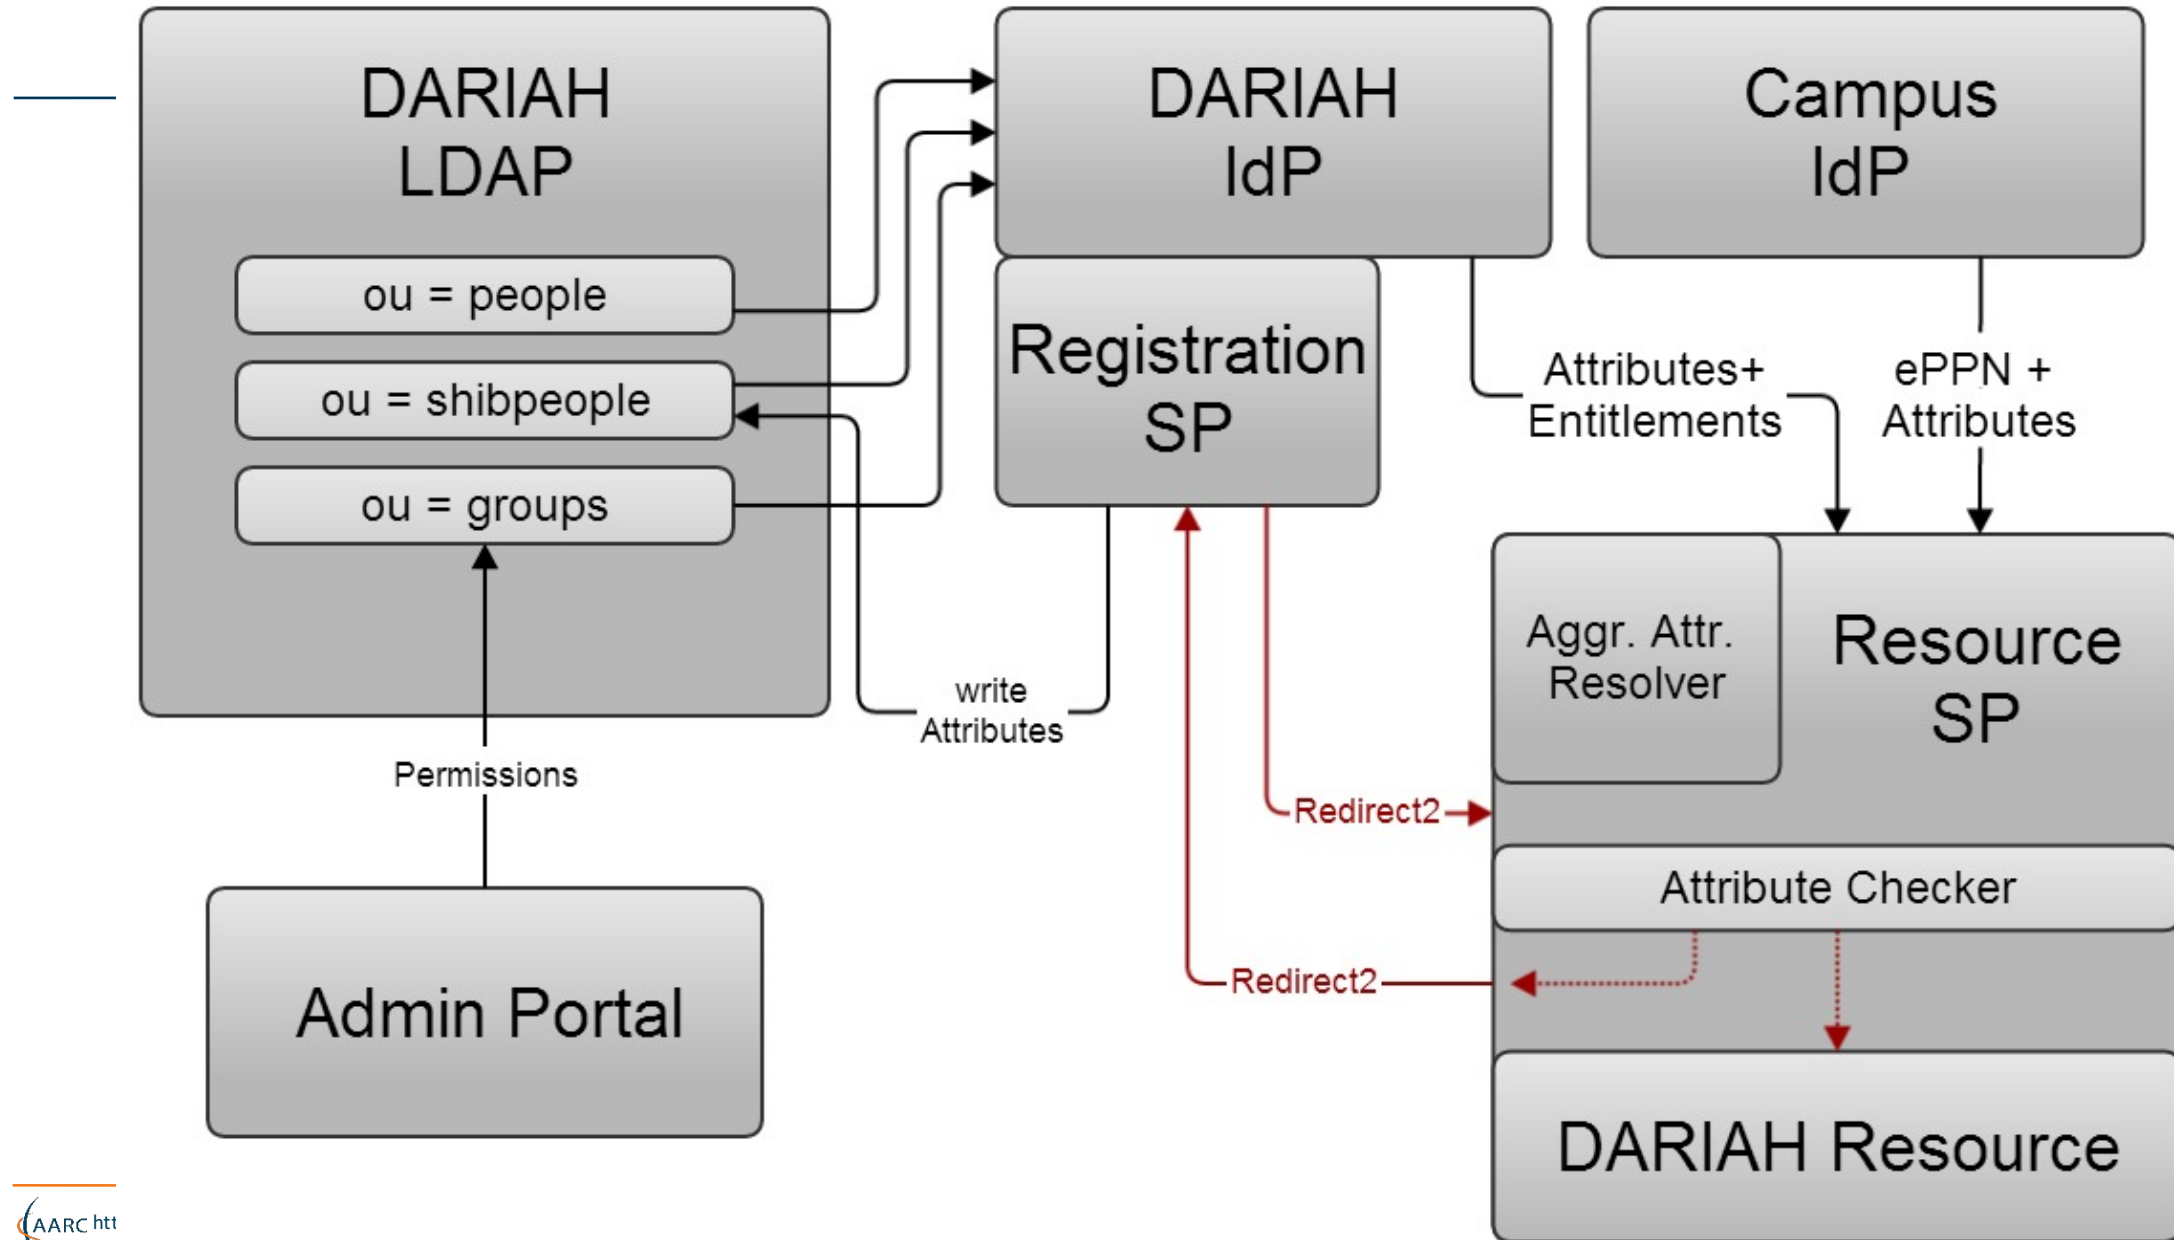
DARIAH LDAP

ou = people

ou = shibpeople

ou = groups

DARIAH IdP

Campus IdP

Registration SP

Attributes+ Entitlements

ePPN + Attributes

Aggr. Attr. Resolver

Resource SP

write Attributes

Permissions

Redirect2

Attribute Checker

Redirect2

Admin Portal

DARIAH Resource

AARC htt